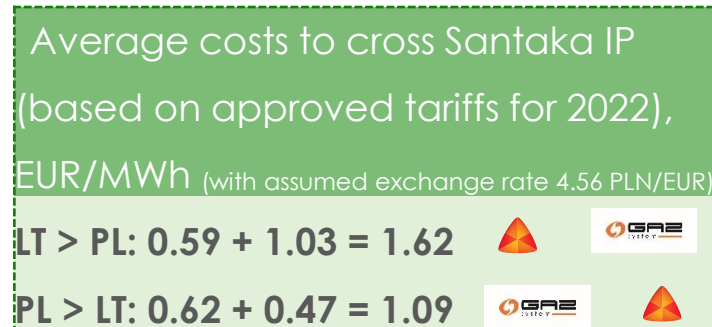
Average costs to cross Santaka IP (based on approved tariffs for 2022), EUR/MWh (with assumed exchange rate 4.56 PLN/EUR)

LT > PL: 0.59 + 1.03 = 1.62

GAZ system

PL > LT: 0.62 + 0.47 = 1.09

GAZ system